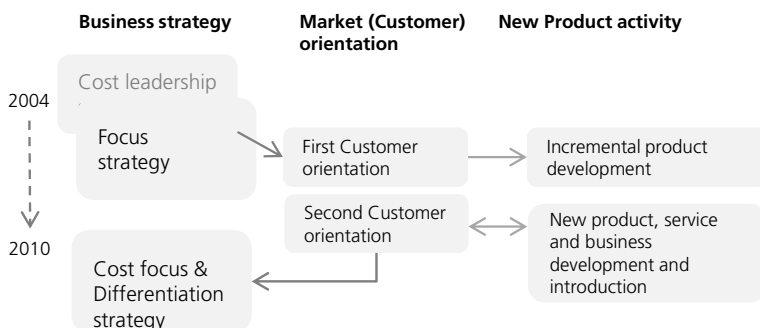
Business strategy

Market (Customer) orientation

New Product activity

2004

Cost leadership

Focus strategy

First Customer orientation

Incremental product development

Second Customer orientation

New product, service and business development and introduction

2010

Cost focus & Differentiation strategy